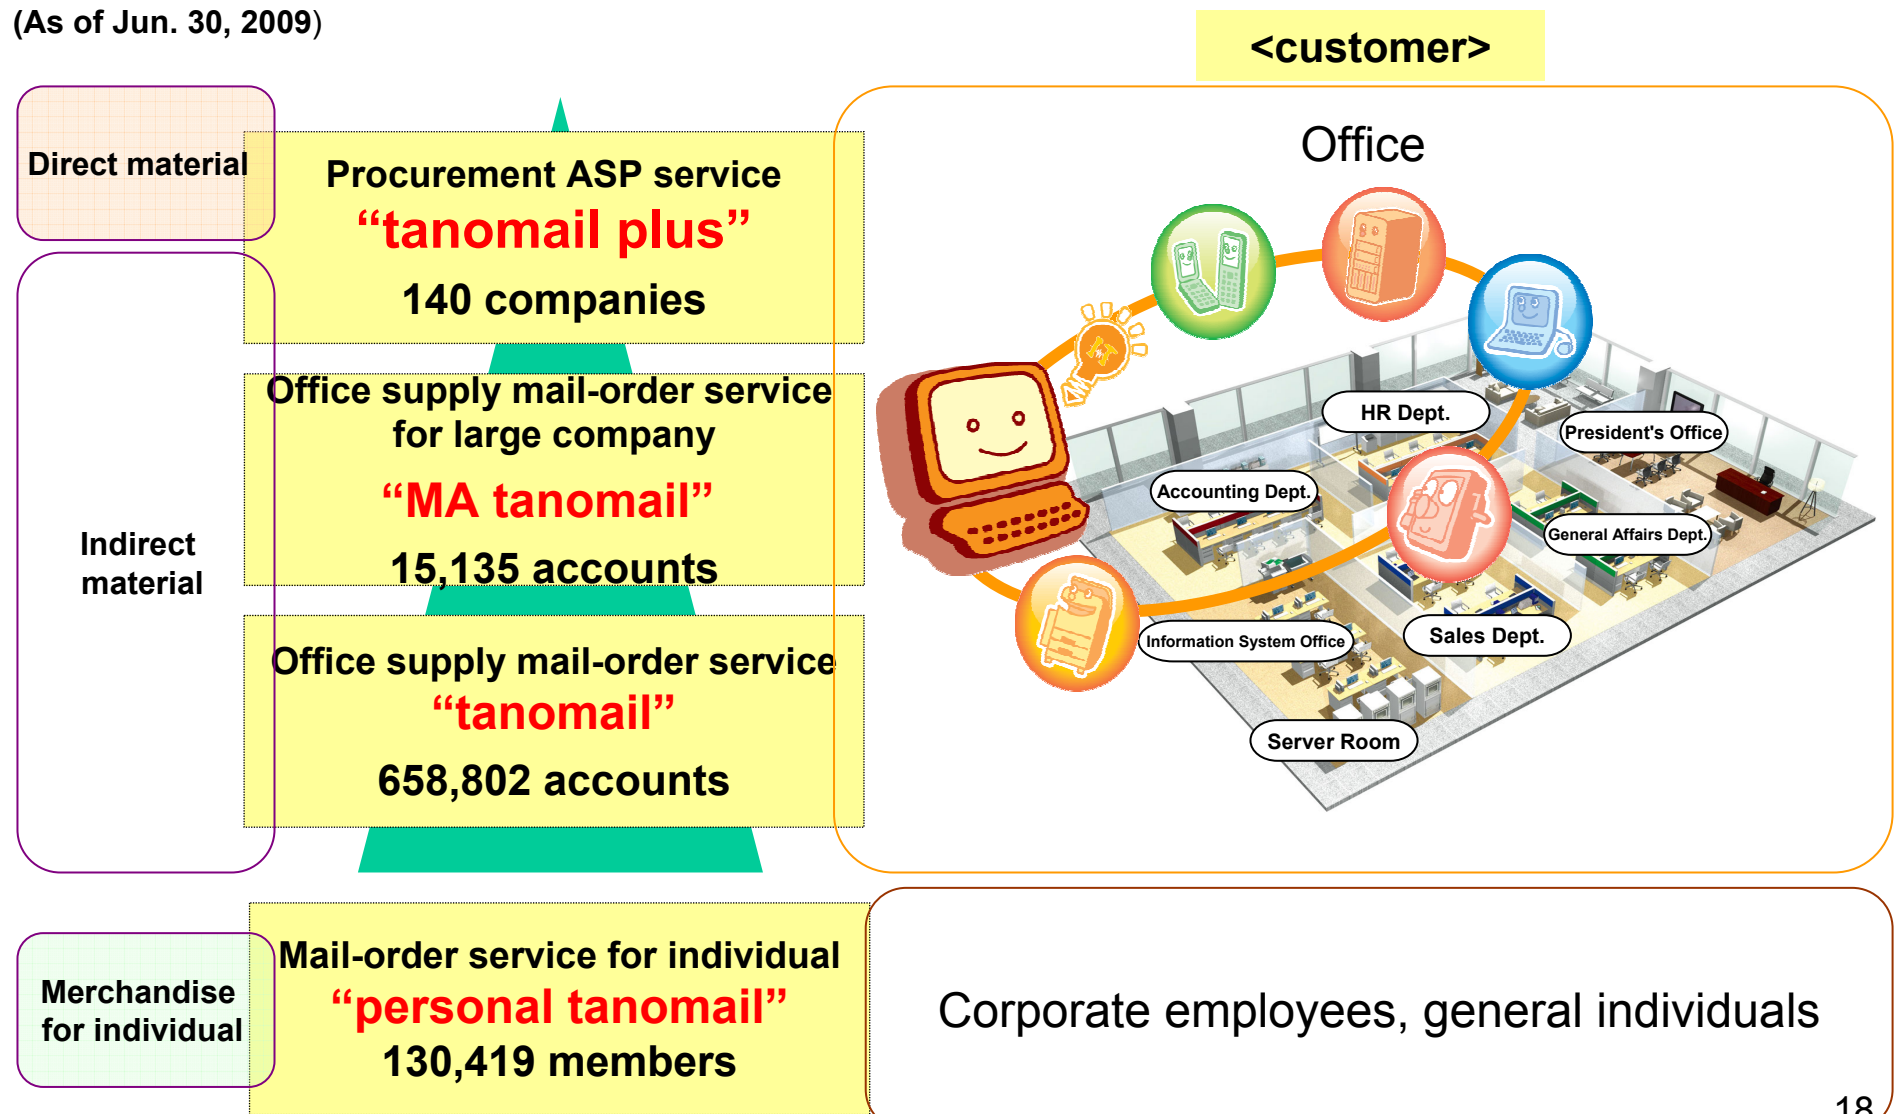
(As of Jun. 30, 2009)

<customer>

Direct material

Procurement ASP service
“tanomail plus”
140 companies

Indirect material

Office supply mail-order service for large company
“MA tanomail”
15,135 accounts

Office supply mail-order service
“tanomail”
658,802 accounts

Office

HR Dept.

President's Office

Accounting Dept.

General Affairs Dept.

Information System Office

Sales Dept.

Server Room

Merchandise for individual

Mail-order service for individual
“personal tanomail”
130,419 members

Corporate employees, general individuals

18